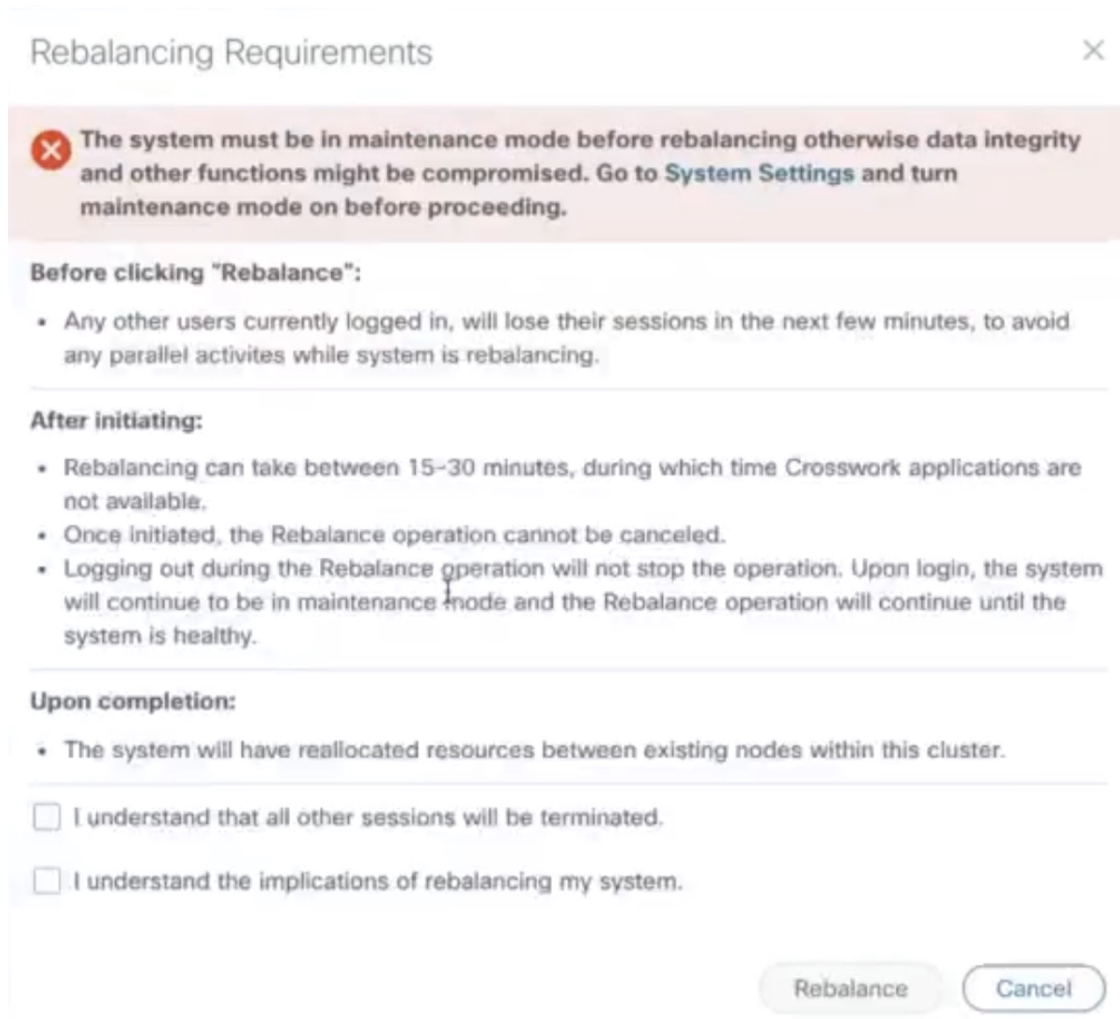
Rebalancing Requirements

×

The system must be in maintenance mode before rebalancing otherwise data integrity and other functions might be compromised. Go to System Settings and turn maintenance mode on before proceeding.

Before clicking "Rebalance":

• Any other users currently logged in, will lose their sessions in the next few minutes, to avoid any parallel activites while system is rebalancing.

After initiating:

• Rebalancing can take between 15-30 minutes, during which time Crosswork applications are not available.
• Once initiated, the Rebalance operation cannot be canceled.
• Logging out during the Rebalance operation will not stop the operation. Upon login, the system will continue to be in maintenance mode and the Rebalance operation will continue until the system is healthy.

Upon completion:

• The system will have reallocated resources between existing nodes within this cluster.

I understand that all other sessions will be terminated.

I understand the implications of rebalancing my system.

Rebalance

Cancel